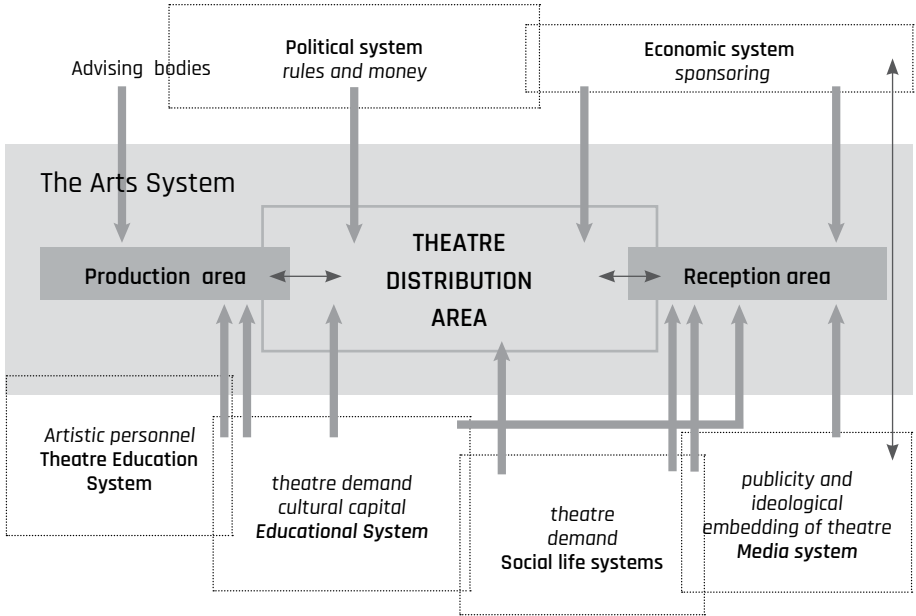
Political system
*rules and money*

Economic system
*sponsoring*

Advising bodies

The Arts System

THEATRE
DISTRIBUTION
AREA

Production area

Reception area

*Artistic personnel*
Theatre Education System

*theatre demand*
*cultural capital*
***Educational System***

*theatre demand*
Social life systems

*publicity and ideological embedding of theatre*
***Media system***